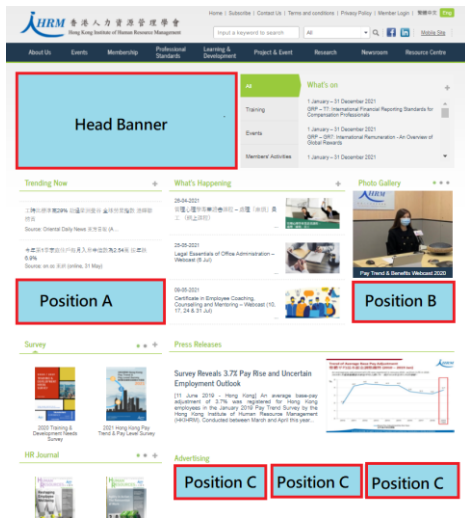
HRM 香港人力資源管理學會 Hong Kong Institute of Human Resource Management

Home | Subscribe | Contact Us | Terms and conditions | Privacy Policy | Member Login | 繁體中文

Input a keyword to search | All | Mobile Site

About Us | Events | Membership | Professional Standards | Learning & Development | Project & Event | Research | Newsroom | Resource Centre

Head Banner

All
Training
Events
Members' Activities

What's on

1 January – 31 December 2021
GRP – 77: International Financial Reporting Standards for Compensation Professionals

1 January – 31 December 2021
GRP – GR7: International Remuneration - An Overview of Global Rewards

1 January – 31 December 2021

Trending Now

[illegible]
Source: Oriental Daily News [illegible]

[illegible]
Source: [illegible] (online, 31 May)

What's Happening

28-04-2021
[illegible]

25-05-2021
Legal Essentials of Office Administration – Webcast (8 Jul)

08-05-2021
Certificate in Employee Coaching, Counselling and Mentoring – Webcast (10, 17, 24 & 31 Jul)

Photo Gallery

Pay Trend & Benefits Webcast 2020

Position A

Position B

Survey

2020 Training & Development Needs Survey

2021 Hong Kong Pay Trend & Pay Level Survey

Press Releases

Survey Reveals 3.7% Pay Rise and Uncertain Employment Outlook

[11 June 2019 – Hong Kong] An average base-pay adjustment of 3.7% was registered for Hong Kong employees in the January 2019 Pay Trend Survey by the Hong Kong Institute of Human Resource Management (HKIHRM). Conducted between March and April this year...

HR Journal

Advertising

Position C

Position C

Position C